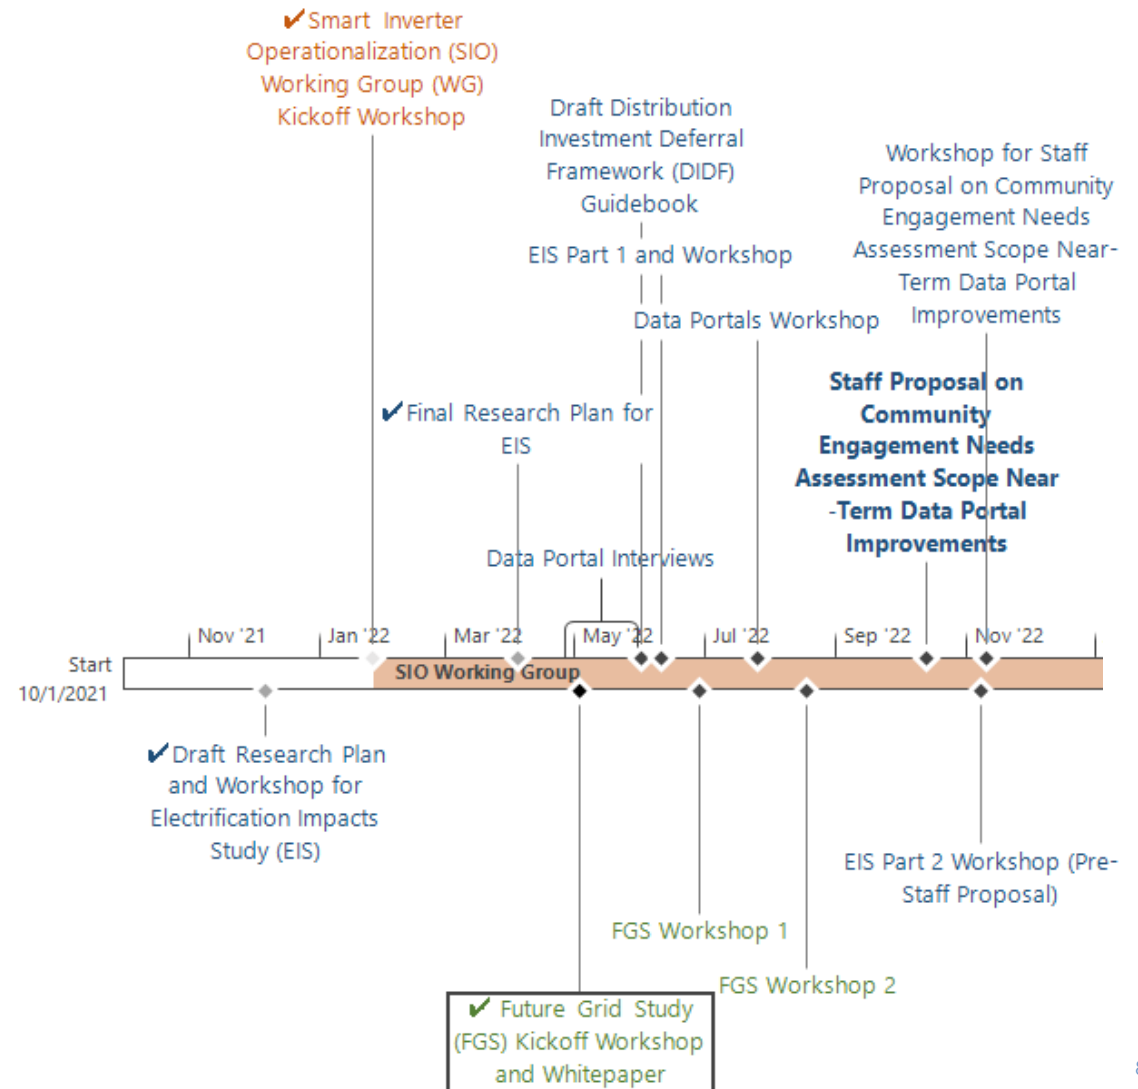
✔Smart Inverter Operationalization (SIO) Working Group (WG) Kickoff Workshop

Draft Distribution Investment Deferral Framework (DIDF) Guidebook

EIS Part 1 and Workshop

Data Portals Workshop

Workshop for Staff Proposal on Community Engagement Needs Assessment Scope Near-Term Data Portal Improvements

Staff Proposal on Community Engagement Needs Assessment Scope Near-Term Data Portal Improvements

✔Final Research Plan for EIS

Data Portal Interviews

Nov '21 Jan '22 Mar '22 May '22 Jul '22 Sep '22 Nov '22

Start 10/1/2021

SIO Working Group

✔Draft Research Plan and Workshop for Electrification Impacts Study (EIS)

EIS Part 2 Workshop (Pre-Staff Proposal)

FGS Workshop 1

FGS Workshop 2

✔Future Grid Study (FGS) Kickoff Workshop and Whitepaper